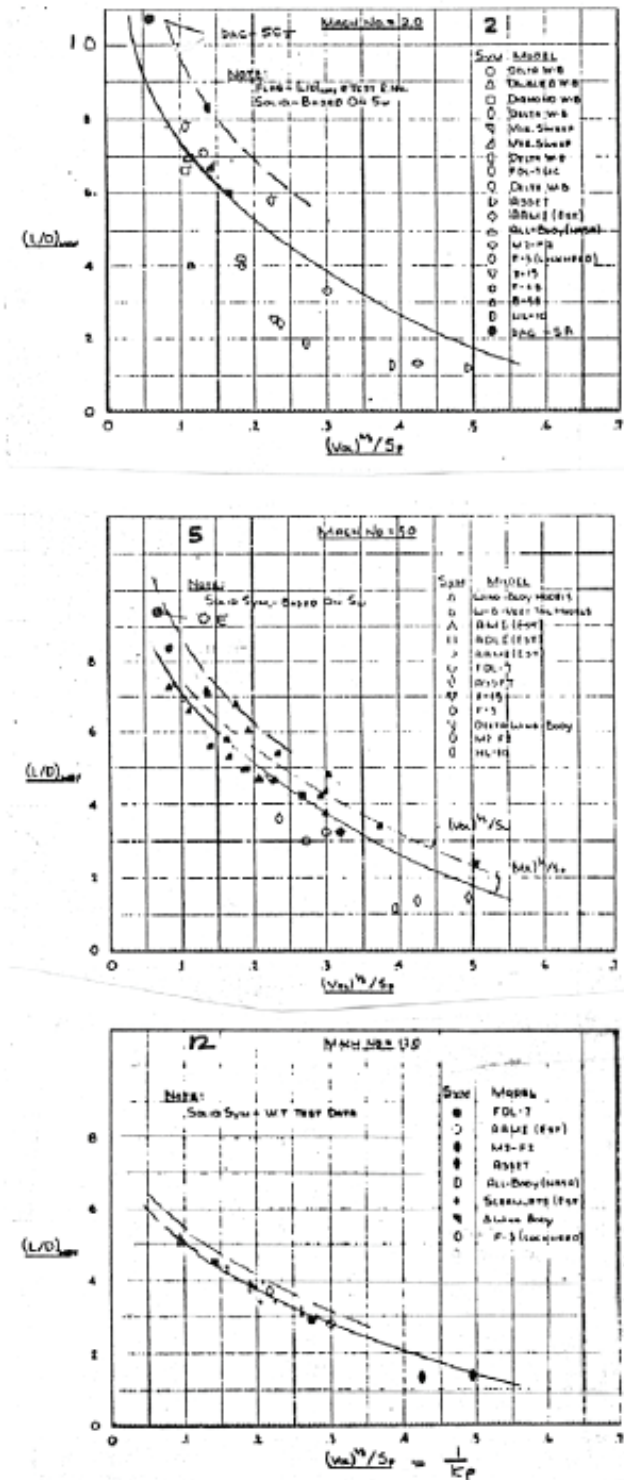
10
DAC - 50
MACH No = 2.0
2
NOTE:
FLAG = (L/D)MAX @ TEST R.No.
SOLID = BASED ON Sw
SYM MODEL
DELTA W.B.
DOUBLE D W.B.
DIAMOND W.B.
DELTA W.B.
VAR. SWEEP
VAR. SWEEP
DELTA W.B.
FDL-5A
DELTA W.B.
ASSET
BAWE (FSF)
ALL-BODY (NASA)
M2-F2
F-5 (LOCKHEED)
X-15
F-15
B-58
HL-10
DAC-SA
8
6
$(L/D)_{MAX}$
4
2
0
0
.1
.2
.3
.4
.5
.6
.7
$(V_{OL})^{2/3}/S_P$

5
MACH No = 5.0
NOTE:
SOLID SYM. = BASED ON Sw
SYM MODEL
LONG-BODY MODELS
W-B VERT. TAIL MODELS
BAWE (FSF)
BOLE (FSF)
BAWE (FSF)
FDL-7
ASSET
X-15
F-5
DELTA LONG BODY
M2-F2
HL-10
8
6
$(L/D)_{MAX}$
4
$(V_{OL})^{2/3}/S_w$
2
$(V_{OL})^{2/3}/S_P$
0
0
.1
.2
.3
.4
.5
.6
.7
$(V_{OL})^{2/3}/S_P$

12
MACH No = 12.0
NOTE:
SOLID SYM. = W.T. TEST DATA
SYM MODEL
FDL-7
BAWE (FSF)
M2-F2
ASSET
ALL-BODY (NASA)
SLENDERLIFTS (FSF)
A LONG BODY
F-5 (LOCKHEED)
8
6
$(L/D)_{MAX}$
4
2
0
0
.1
.2
.3
.4
.5
.6
.7
$(V_{OL})^{2/3}/S_P = \frac{1}{K_P}$